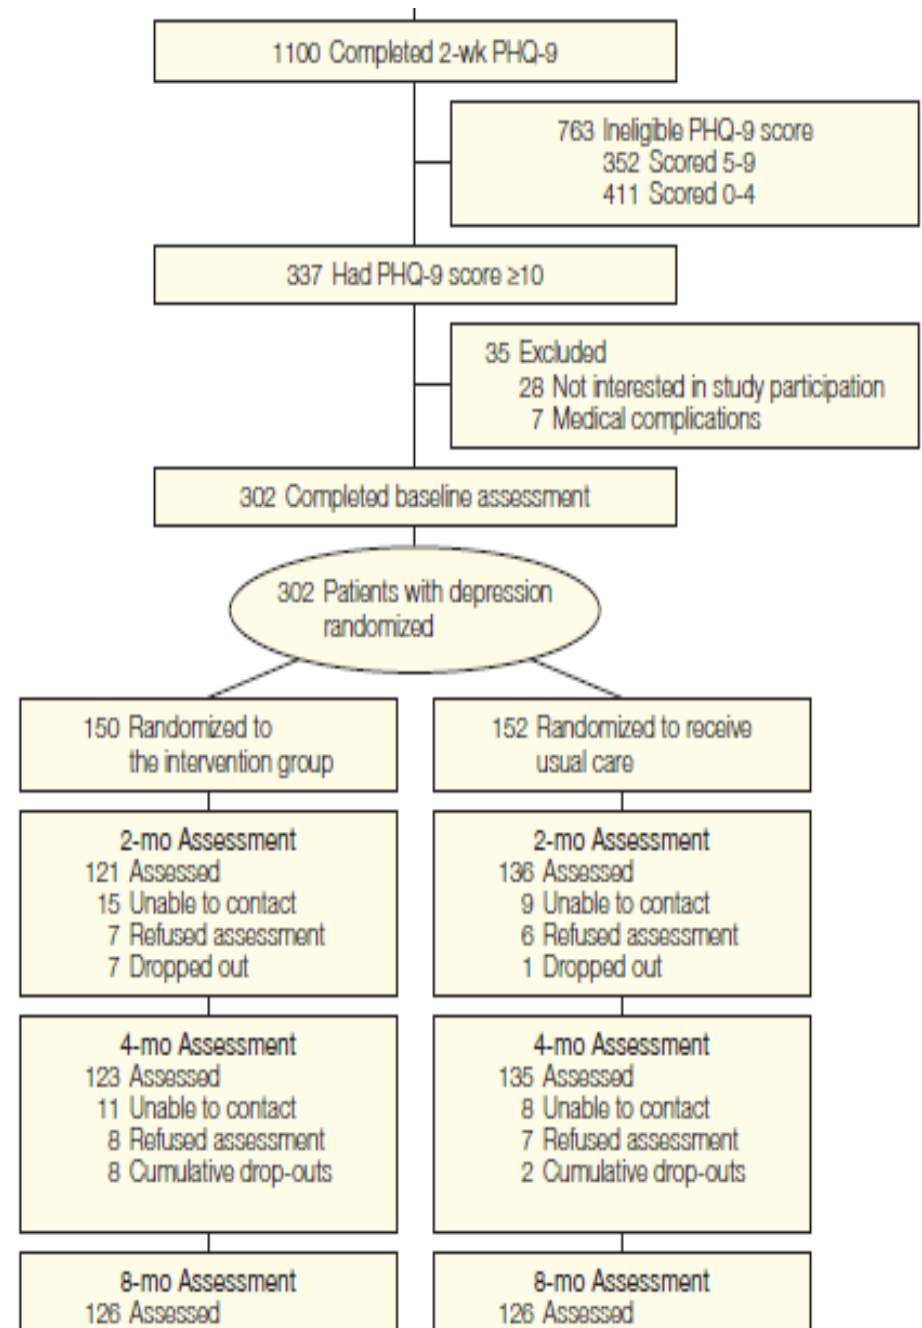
1100 Completed 2-wk PHQ-9

763 Ineligible PHQ-9 score
352 Scored 5-9
411 Scored 0-4

337 Had PHQ-9 score ≥10

35 Excluded
28 Not interested in study participation
7 Medical complications

302 Completed baseline assessment

302 Patients with depression randomized

150 Randomized to the intervention group

2-mo Assessment
121 Assessed
15 Unable to contact
7 Refused assessment
7 Dropped out

4-mo Assessment
123 Assessed
11 Unable to contact
8 Refused assessment
8 Cumulative drop-outs

8-mo Assessment
126 Assessed

152 Randomized to receive usual care

2-mo Assessment
136 Assessed
9 Unable to contact
6 Refused assessment
1 Dropped out

4-mo Assessment
135 Assessed
8 Unable to contact
7 Refused assessment
2 Cumulative drop-outs

8-mo Assessment
126 Assessed